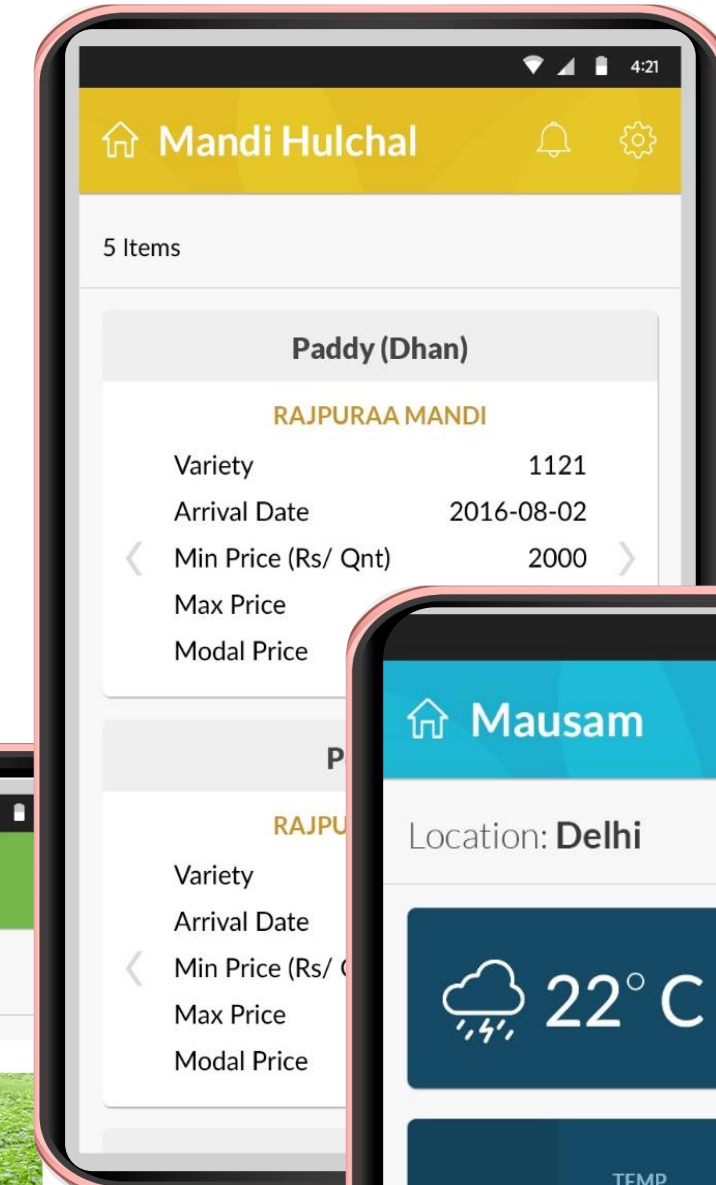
4:21

Mandi Hulchal

5 Items

Paddy (Dhan)

RAJPURAA MANDI

| | |
|---|---|
| Variety | 1121 |
| Arrival Date | 2016-08-02 |
| Min Price (Rs/ Qnt) | 2000 |
| Max Price | |
| Modal Price | |

P

RAJPU

Variety
Arrival Date
Min Price (Rs/ (
Max Price
Modal Price

Mausam

Location: Delhi

22° C

TEMP